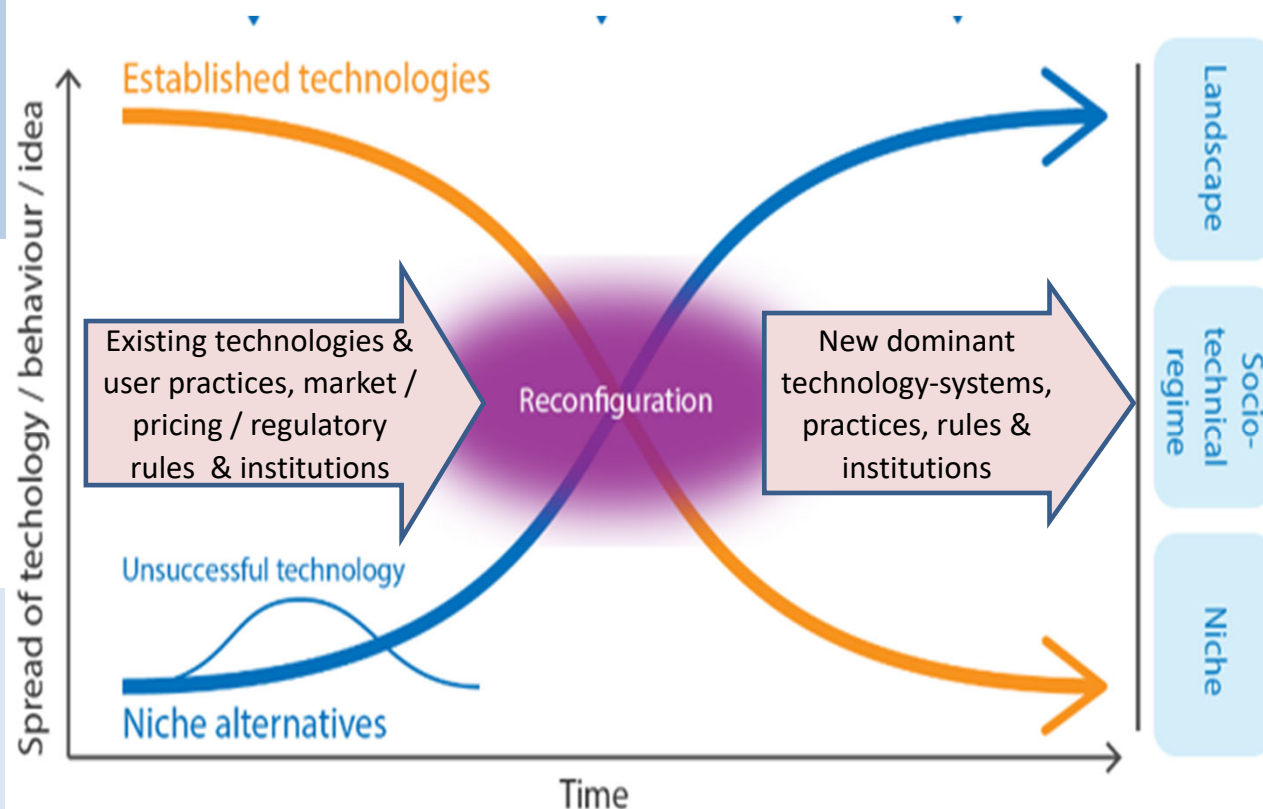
Established technologies

Spread of techology / behaviour / idea

Existing technologies & user practices, market / pricing / regulatory rules & institutions

Reconfiguration

New dominant technology-systems, practices, rules & institutions

Unsuccessful technology

Niche alternatives

Time

Landscape

Socio-technical regime

Niche